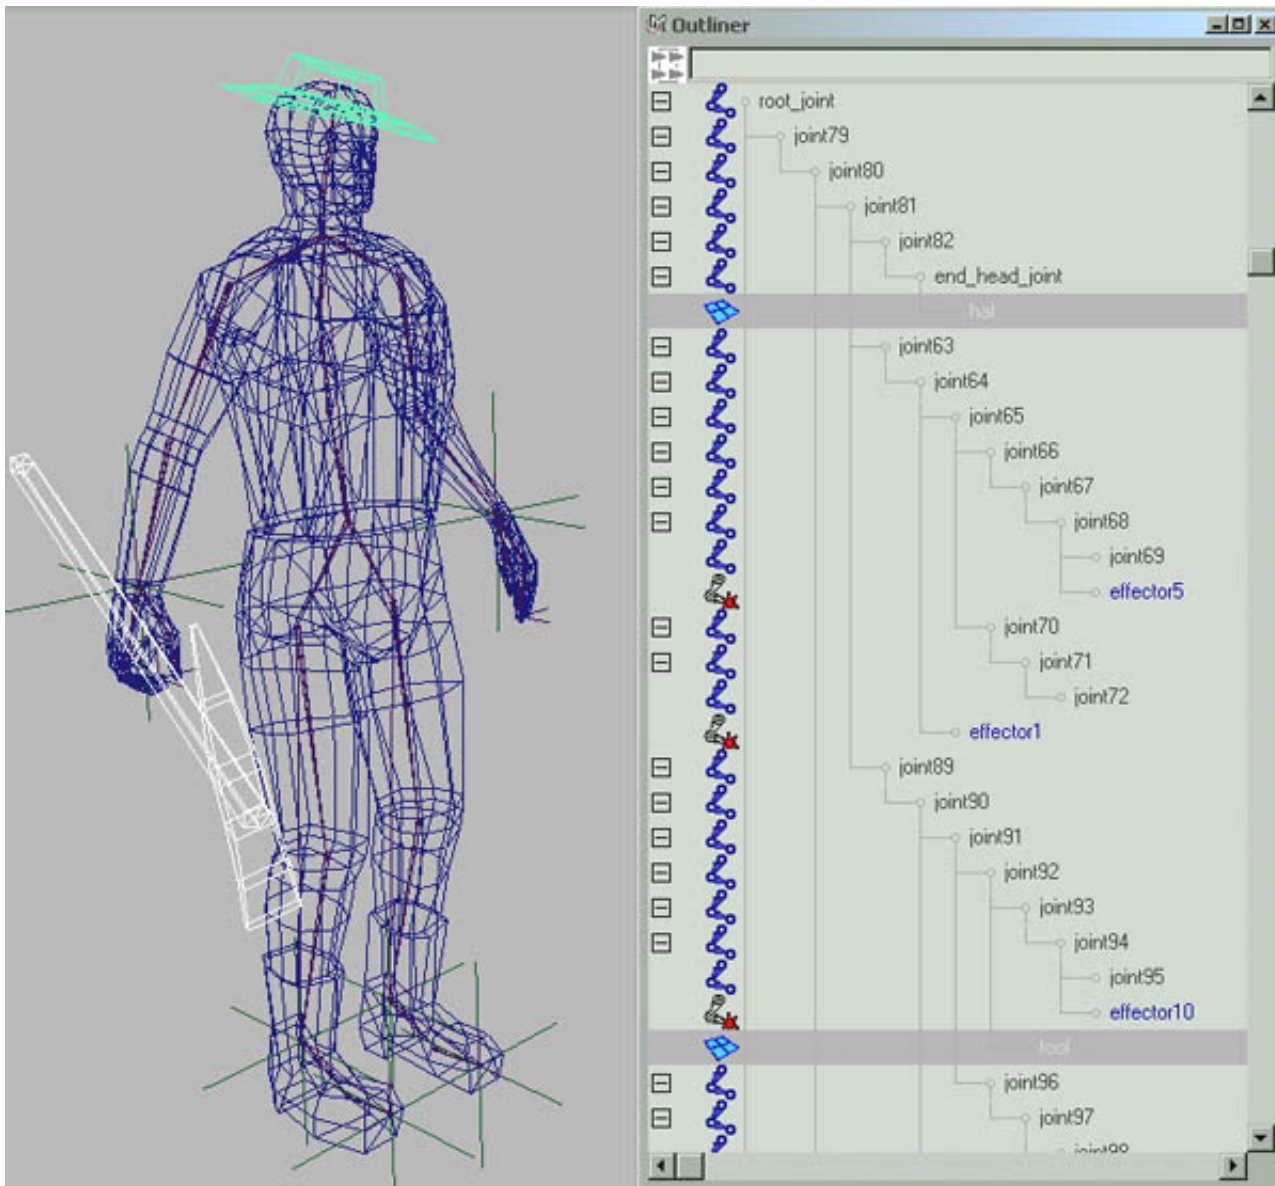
Outliner

root_joint
joint79
joint80
joint81
joint82
end_head_joint
hat
joint63
joint64
joint65
joint66
joint67
joint68
joint69
effector5
joint70
joint71
joint72
effector1
joint89
joint90
joint91
joint92
joint93
joint94
joint95
effector10
tool
joint96
joint97
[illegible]